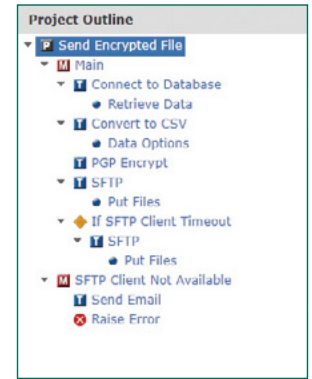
Project Outline

P Send Encrypted File
M Main
T Connect to Database
Retrieve Data
T Convert to CSV
Data Options
T PGP Encrypt
T SFTP
Put Files
If SFTP Client Timeout
T SFTP
Put Files
M SFTP Client Not Available
T Send Email
Raise Error